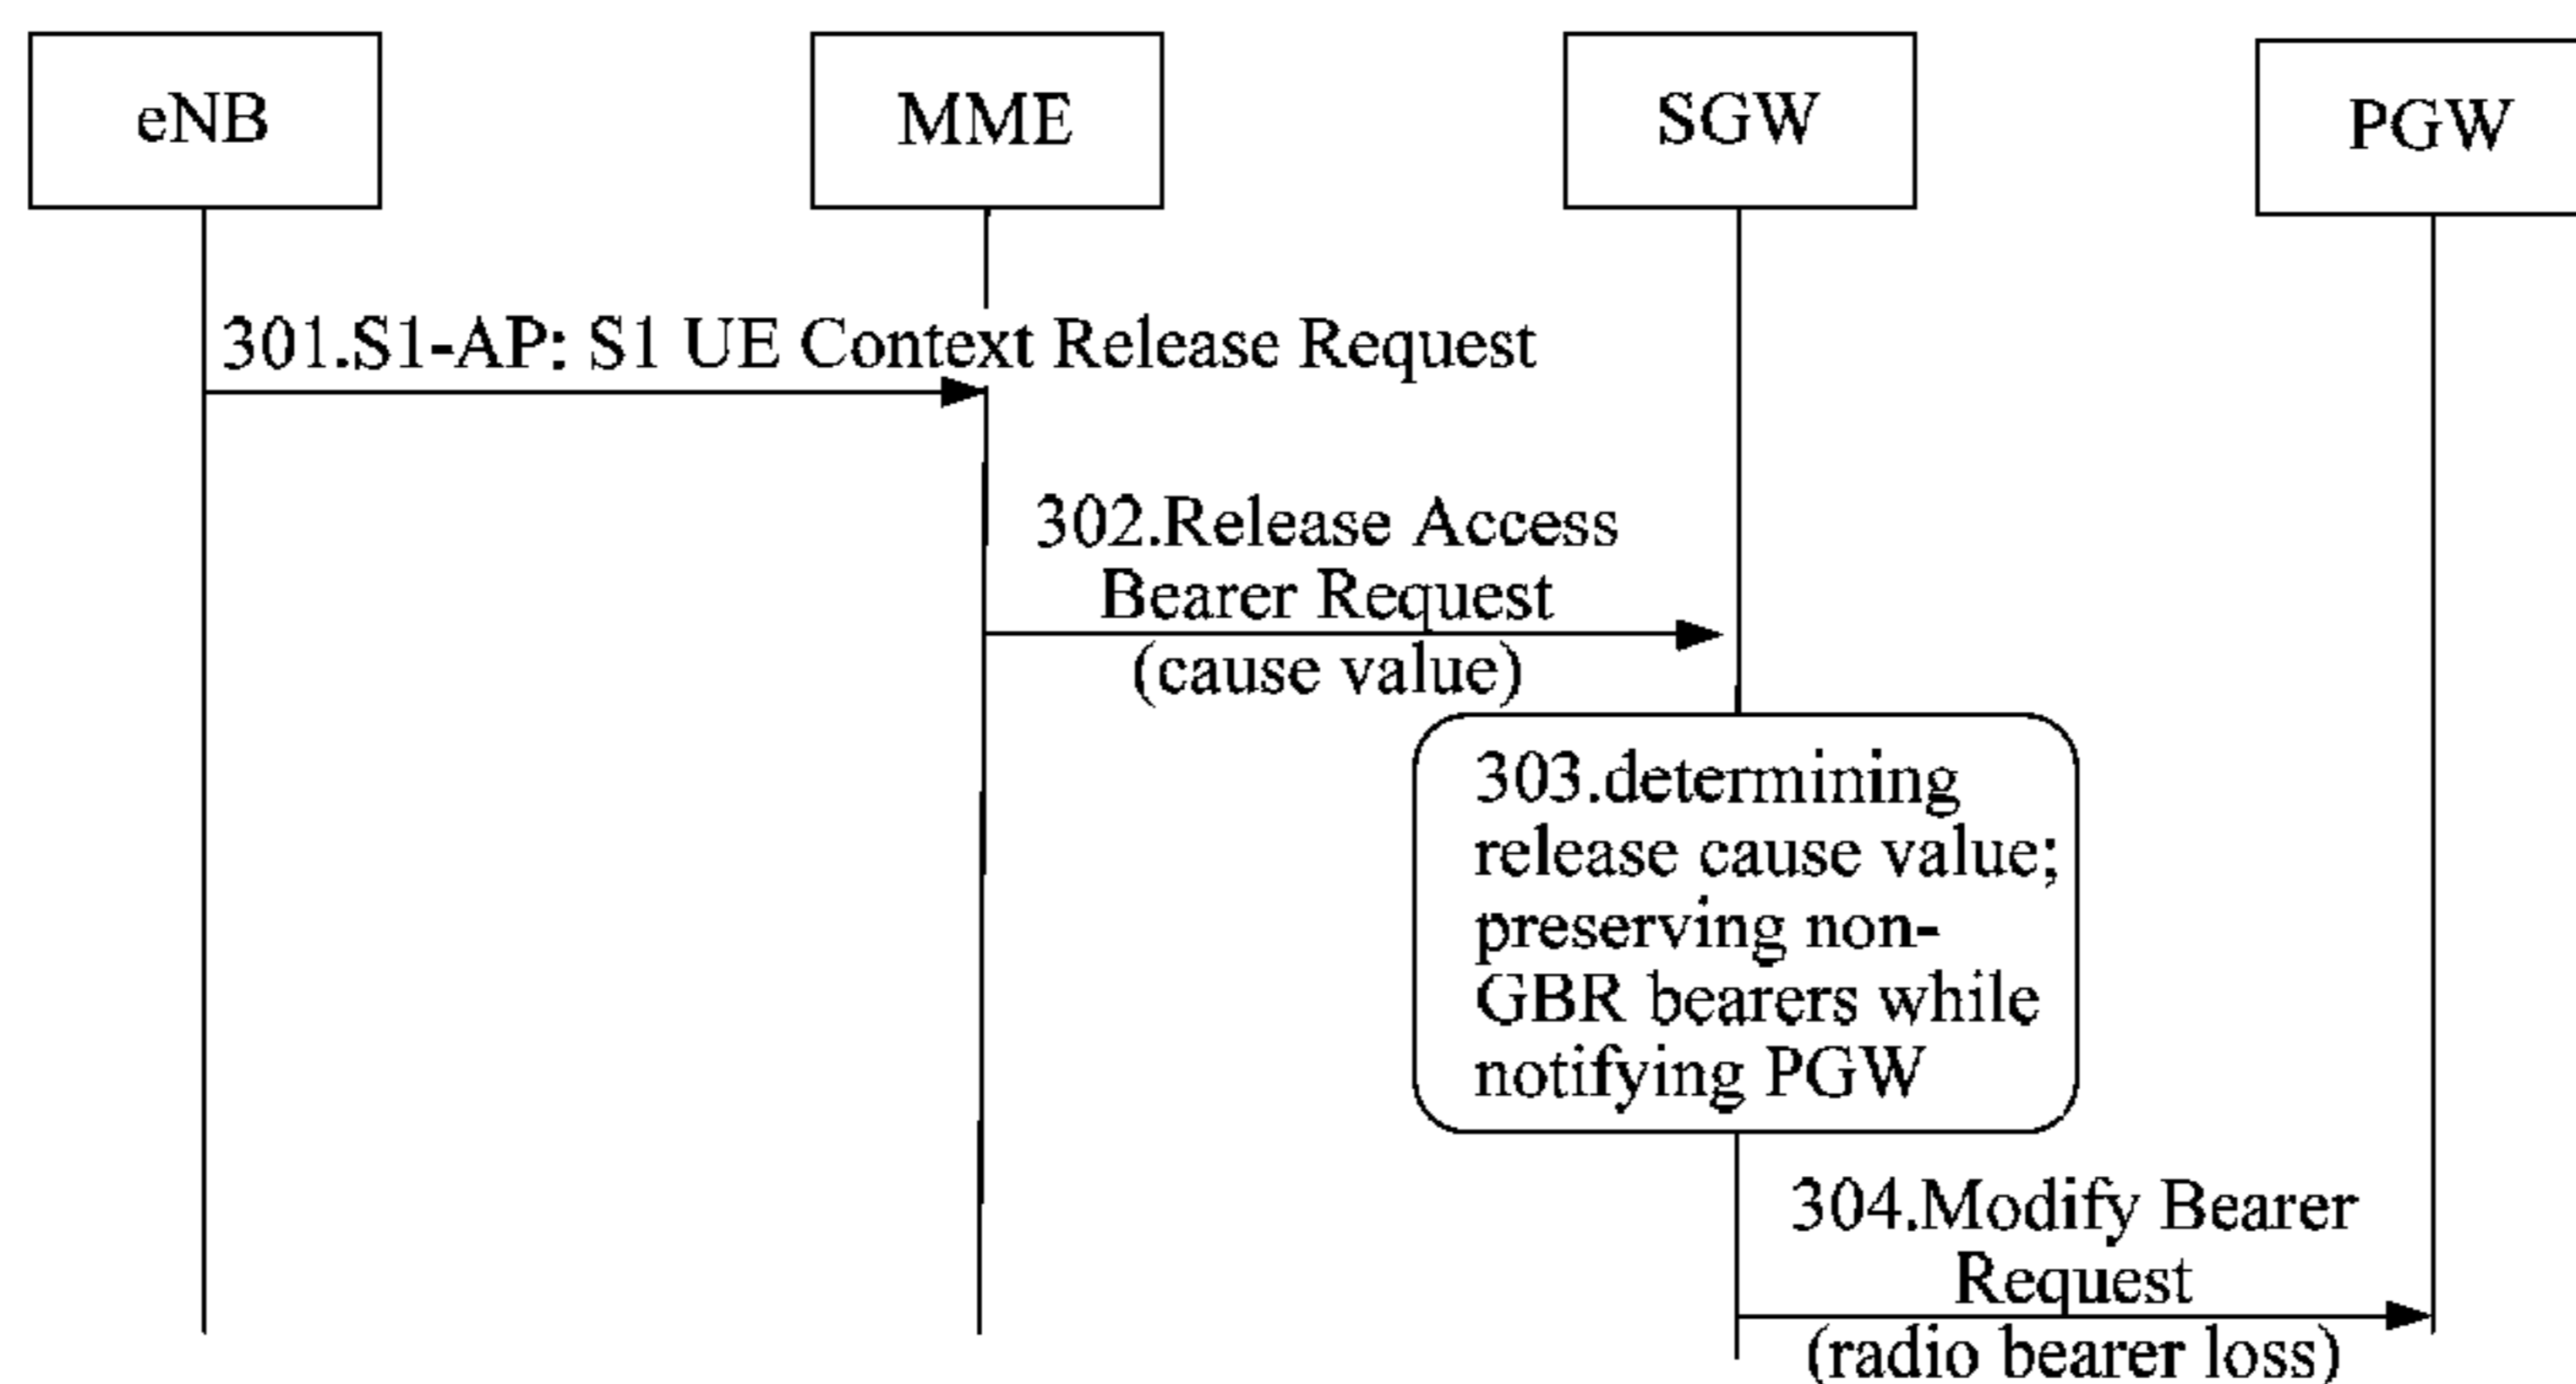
eNB

MME

SGW

PGW

301.S1-AP: S1 UE Context Release Request

302.Release Access Bearer Request (cause value)

303.determining release cause value; preserving non-GBR bearers while notifying PGW

304.Modify Bearer Request (radio bearer loss)